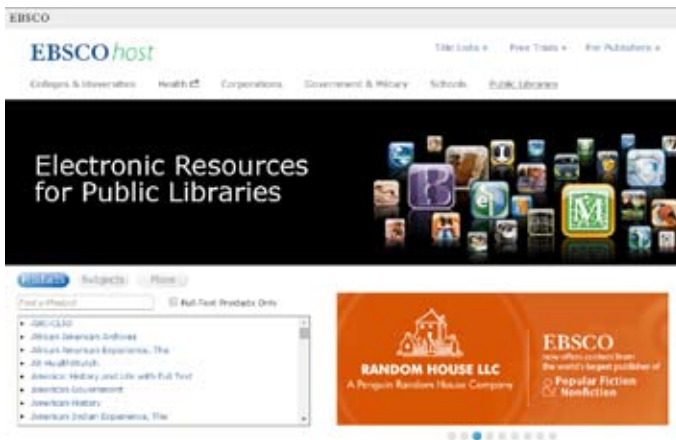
EBSCO

EBSCOhost

Title Lists » Free Trials » For Publishers »

Colleges & Universities Health Corporations Government & Military Schools Public Libraries

Electronic Resources for Public Libraries

Products Subjects More

Find a Product

Full Text Products Only

ABC-CLIO
African American Archives
African American Experience, The
Alt HealthWatch
America: History and Life with Full Text
American Government
American History
American Indian Experience, The

RANDOM HOUSE LLC
A Penguin Random House Company

EBSCO
now offers content from the world's largest publisher of
Popular Fiction & Nonfiction